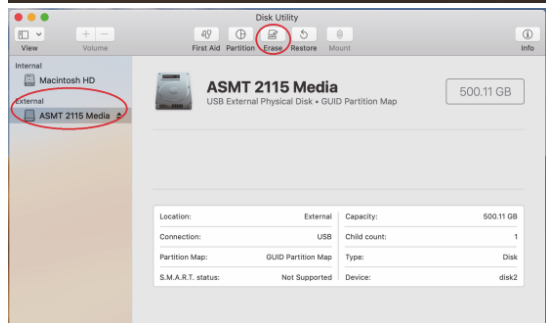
Disk Utility

View
Volume
First Aid
Partition
Erase
Restore
Mount
Info

Internal
Macintosh HD
External
ASMT 2115 Media

ASMT 2115 Media
USB External Physical Disk • GUID Partition Map
500.11 GB

| Location: | External | Capacity: | 500.11 GB |
|---|---|---|---|
| Connection: | USB | Child count: | 1 |
| Partition Map: | GUID Partition Map | Type: | Disk |
| S.M.A.R.T. status: | Not Supported | Device: | disk2 |